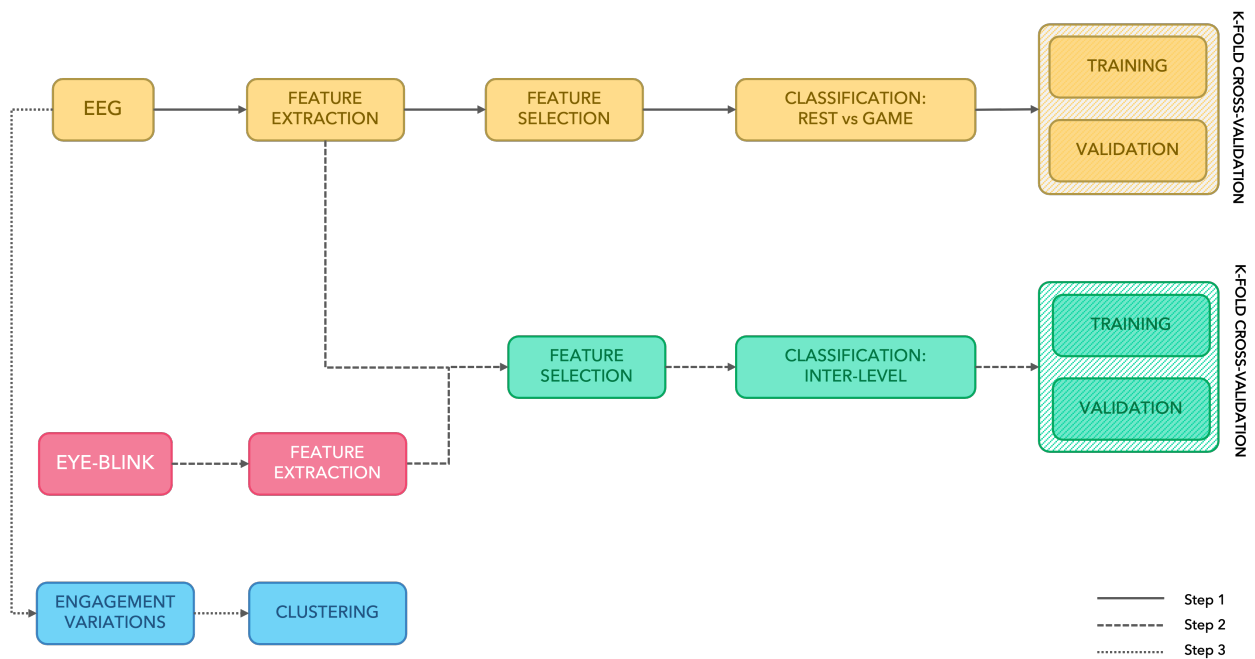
EEG

FEATURE EXTRACTION

FEATURE SELECTION

CLASSIFICATION: REST vs GAME

TRAINING

VALIDATION

K-FOLD CROSS-VALIDATION

FEATURE SELECTION

CLASSIFICATION: INTER-LEVEL

TRAINING

VALIDATION

K-FOLD CROSS-VALIDATION

EYE-BLINK

FEATURE EXTRACTION

ENGAGEMENT VARIATIONS

CLUSTERING

Step 1

Step 2

Step 3